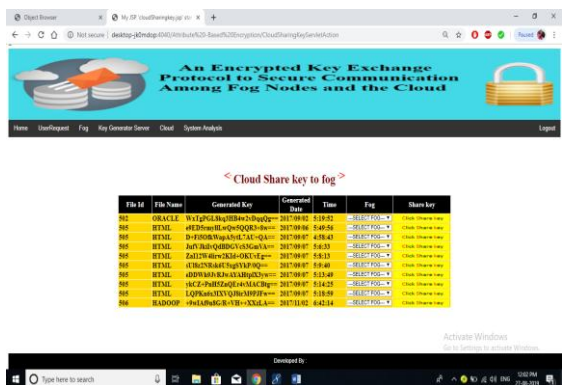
Object Browser | My JSP 'cloudSharingkey.jsp' sta | +

Not secure | desktop-jk0mdop:4040/Attribute%20-Based%20Encryption/CloudSharingKeyServletAction

Paused

An Encrypted Key Exchange Protocol to Secure Communication Among Fog Nodes and the Cloud

Home UserRequest Fog Key Generator Server Cloud System Analysis Logout

< Cloud Share key to fog >

| File Id | File Name | Generated Key | Generated Date | Time | Fog | Share key |
|---|---|---|---|---|---|---|
| 502 | ORACLE | WxTgPGLSkq5HB4w2vDqqQg== | 2017/09/02 | 5:19:52 | --SELECT FOG-- | Click Share key |
| 505 | HTML | e0ED5cms8LwQw5QQR5+8w== | 2017/09/06 | 5:49:56 | --SELECT FOG-- | Click Share key |
| 505 | HTML | D+Fi5OiRWapA5y6L7AU+QA== | 2017/09/07 | 4:58:43 | --SELECT FOG-- | Click Share key |
| 505 | HTML | JufVJkiIvQdBDGVc53GmVA== | 2017/09/07 | 5:4:33 | --SELECT FOG-- | Click Share key |
| 505 | HTML | ZaI12W4iirw2Kld+OKTvEg== | 2017/09/07 | 5:8:13 | --SELECT FOG-- | Click Share key |
| 505 | HTML | tUHe2NRsk6U5eg6YkP/0Q== | 2017/09/07 | 5:9:40 | --SELECT FOG-- | Click Share key |
| 505 | HTML | sDDWhOvRJwAYAHtpIX3yw== | 2017/09/07 | 5:13:49 | --SELECT FOG-- | Click Share key |
| 505 | HTML | ykCZ+PaH5ZaQE4vMACBg== | 2017/09/07 | 5:14:25 | --SELECT FOG-- | Click Share key |
| 505 | HTML | LQPKa6x3IXVQJHe3M9JFw== | 2017/09/07 | 5:15:59 | --SELECT FOG-- | Click Share key |
| 506 | HADOOP | +9w1A0u8G/R+VH+sXXsIA== | 2017/11/02 | 6:42:14 | --SELECT FOG-- | Click Share key |

Activate Windows
Go to Settings to activate Windows.

Developed By

Type here to search

ENG 12:02 PM 27-08-2019